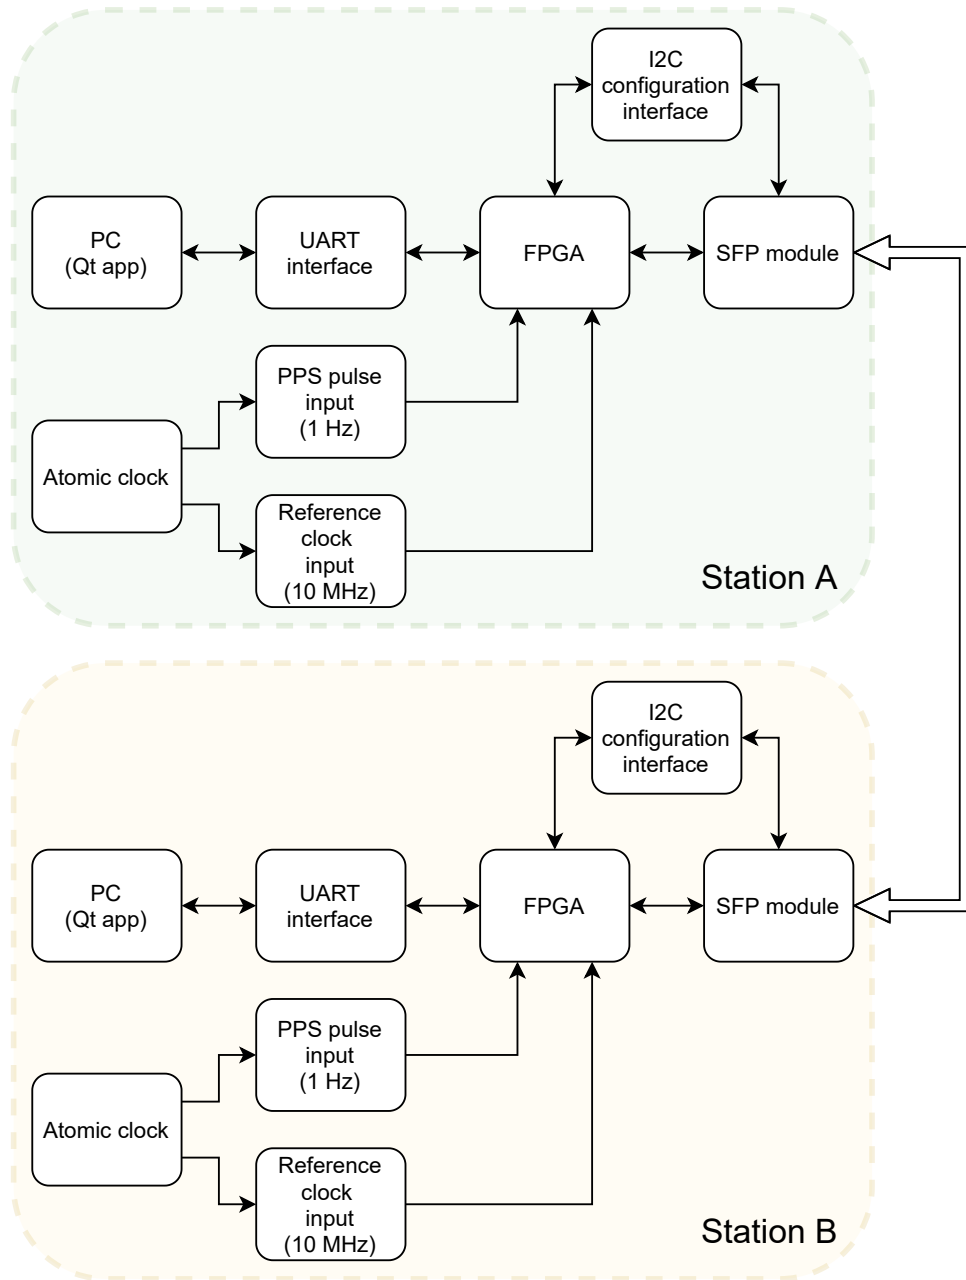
I2C
configuration
interface

PC
(Qt app)

UART
interface

FPGA

SFP module

PPS pulse
input
(1 Hz)

Atomic clock

Reference
clock
input
(10 MHz)

Station A

I2C
configuration
interface

PC
(Qt app)

UART
interface

FPGA

SFP module

PPS pulse
input
(1 Hz)

Atomic clock

Reference
clock
input
(10 MHz)

Station B